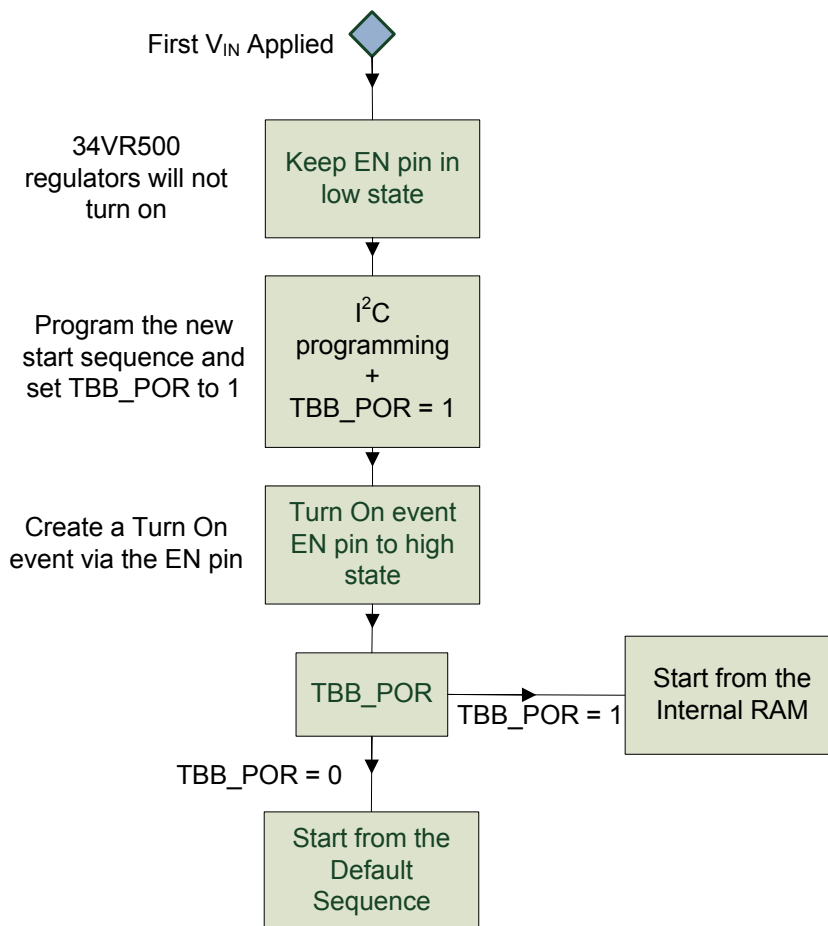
First $V_{IN}$ Applied

34VR500 regulators will not turn on

Keep EN pin in low state

Program the new start sequence and set TBB_POR to 1

$I^2C$ programming + TBB_POR = 1

Create a Turn On event via the EN pin

Turn On event EN pin to high state

TBB_POR

TBB_POR = 1

Start from the Internal RAM

TBB_POR = 0

Start from the Default Sequence